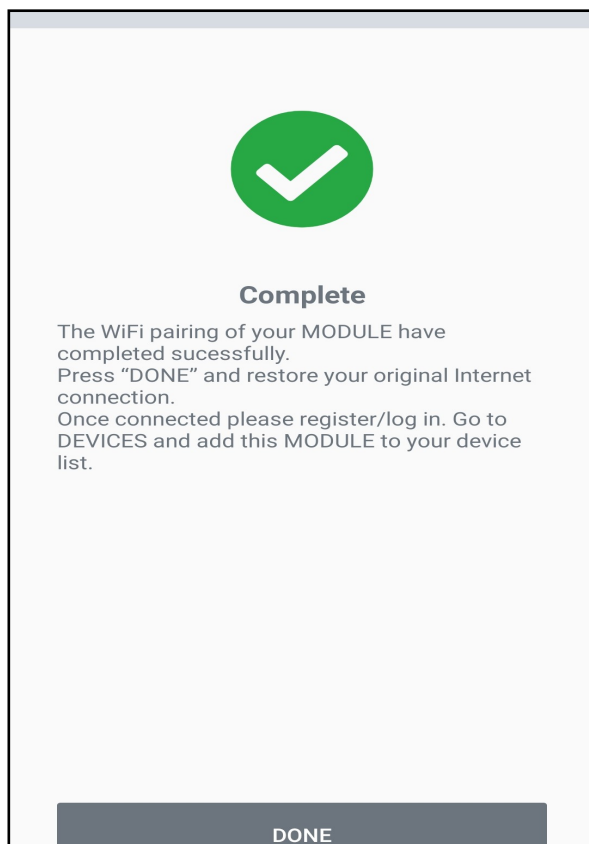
Complete

The WiFi pairing of your MODULE have completed sucessfully.
Press “DONE” and restore your original Internet connection.
Once connected please register/log in. Go to DEVICES and add this MODULE to your device list.

DONE